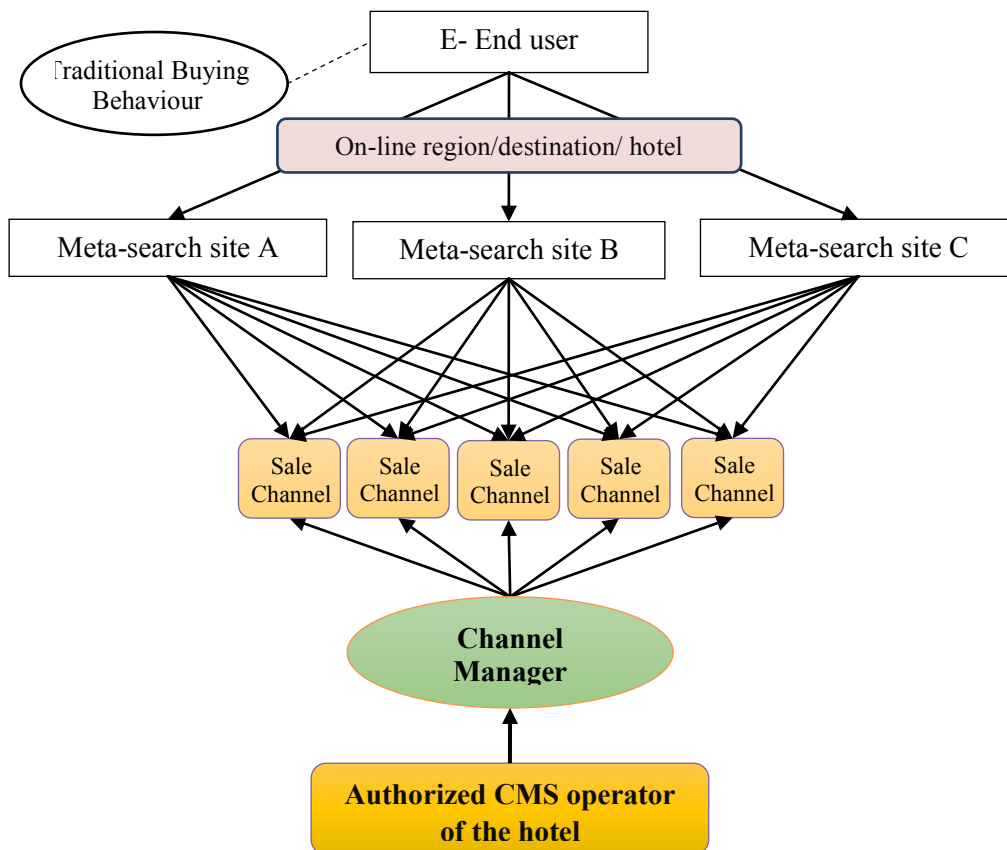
E- End user

Traditional Buying Behaviour

On-line region/destination/ hotel

Meta-search site A

Meta-search site B

Meta-search site C

Sale Channel

Sale Channel

Sale Channel

Sale Channel

Sale Channel

Channel Manager

Authorized CMS operator of the hotel